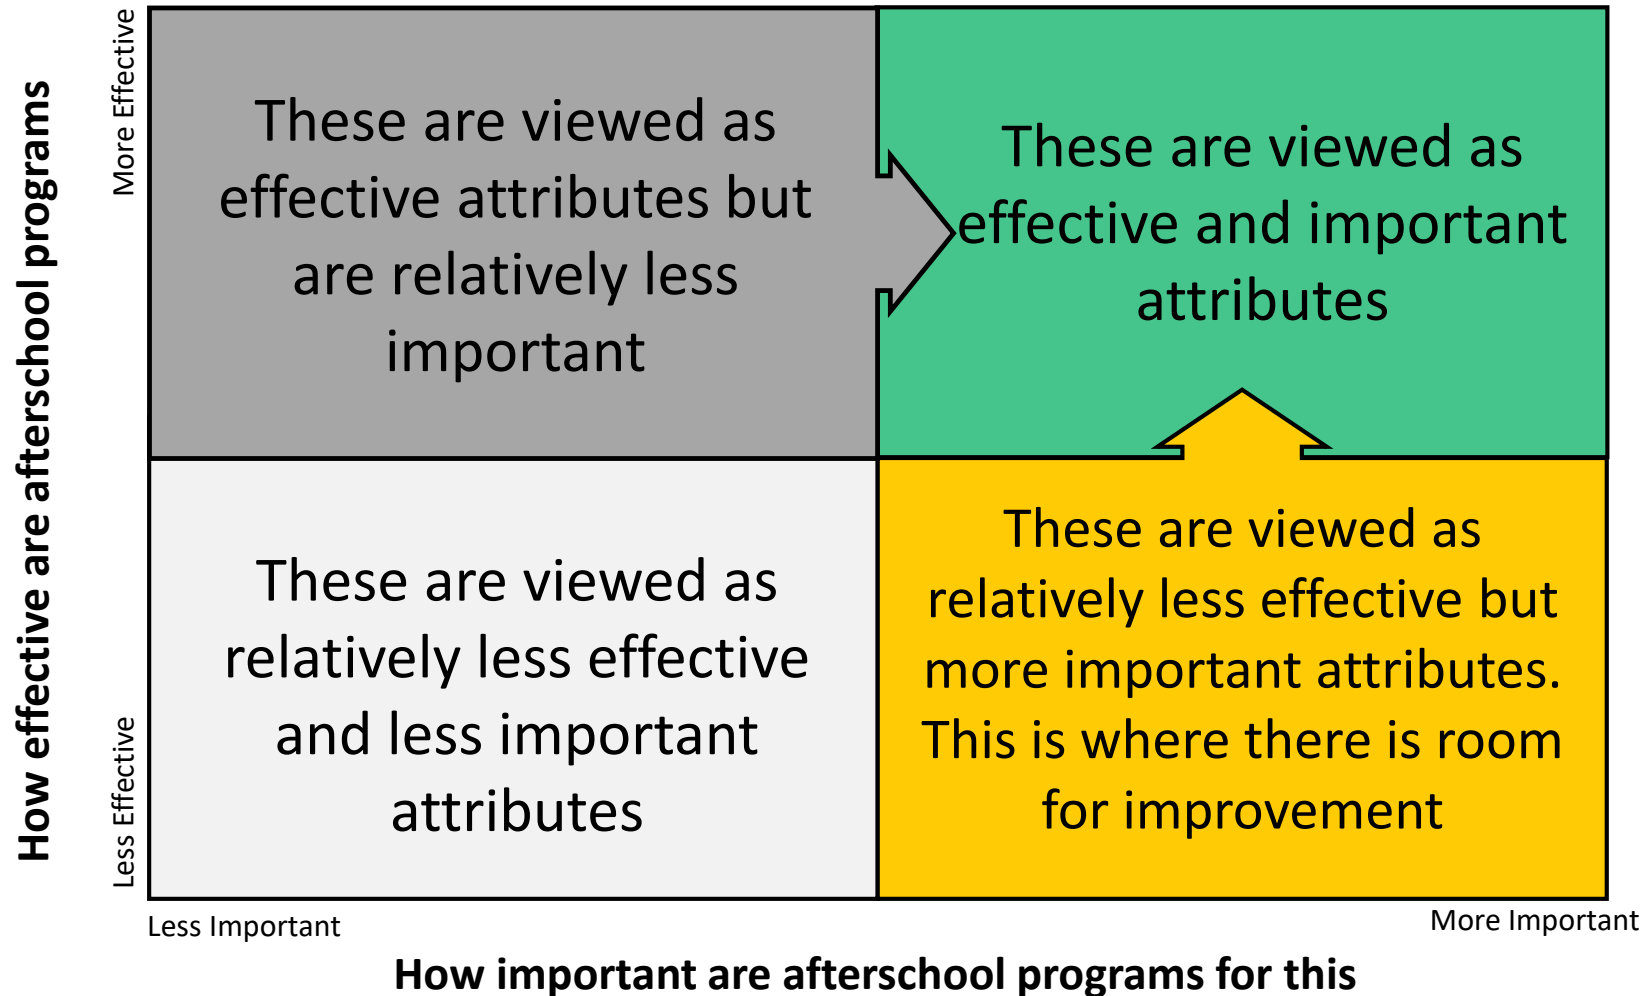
How effective are afterschool programs

More Effective

Less Effective

These are viewed as effective attributes but are relatively less important

These are viewed as effective and important attributes

These are viewed as relatively less effective and less important attributes

These are viewed as relatively less effective but more important attributes. This is where there is room for improvement

Less Important

More Important

How important are afterschool programs for this